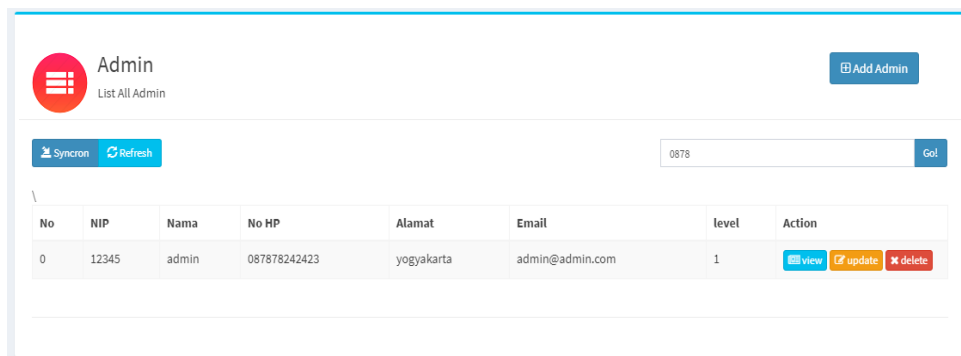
Admin
List All Admin

Add Admin

Syncron Refresh

0878

Go!

\

| No | NIP | Nama | No HP | Alamat | Email | level | Action |
|---|---|---|---|---|---|---|---|
| 0 | 12345 | admin | 087878242423 | yogyakarta | admin@admin.com | 1 | view update delete |